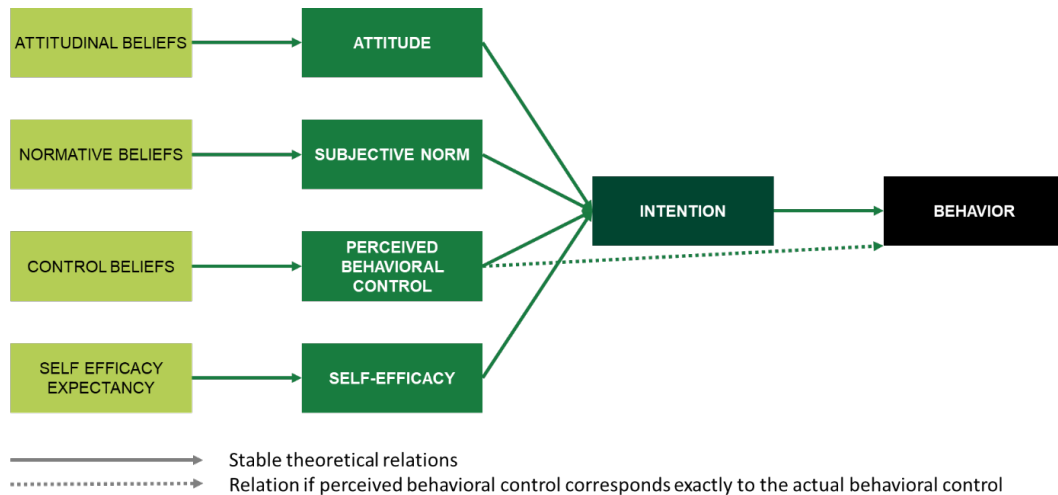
ATTITUDINAL BELIEFS

ATTITUDE

NORMATIVE BELIEFS

SUBJECTIVE NORM

CONTROL BELIEFS

PERCEIVED BEHAVIORAL CONTROL

SELF EFFICACY EXPECTANCY

SELF-EFFICACY

INTENTION

BEHAVIOR

Stable theoretical relations

Relation if perceived behavioral control corresponds exactly to the actual behavioral control